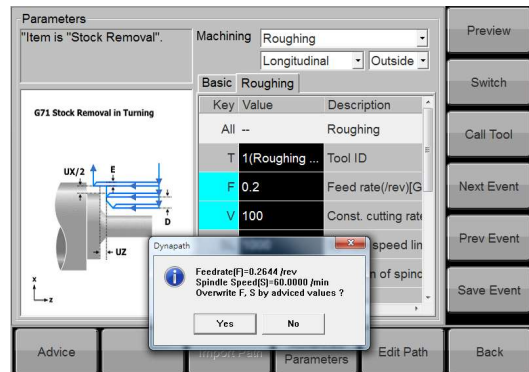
Parameters

"Item is "Stock Removal".

Machining Roughing

Longitudinal Outside

Basic Roughing

| Key | Value | Description |
|---|---|---|
| All | -- | Roughing |
| T | 1(Roughing ... | Tool ID |
| F | 0.2 | Feed rate(/rev)[G |
| V | 100 | Const. cutting rate |
| | | speed lin |
| | | n of spind |

G71 Stock Removal in Turning

UX/2

E

D

UZ

X

Z

Dynapath

Feedrate[F]=0.2644 /rev
Spindle Speed[S]=60.0000 /min
Overwrite F, S by adviced values ?

Yes No

Preview

Switch

Call Tool

Next Event

Prev Event

Save Event

Advice

Import Path

Parameters

Edit Path

Back